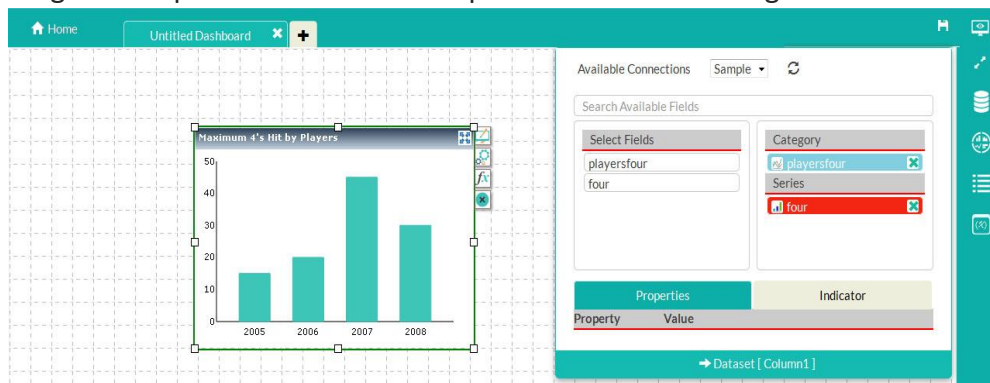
Home
Untitled Dashboard

Maximum 4's Hit by Players
50
40
30
20
10
0
2005
2006
2007
2008

Available Connections Sample
Search Available Fields
Select Fields
playersfour
four
Category
playersfour
Series
four
Properties
Indicator
Property Value
Dataset [ Column1 ]